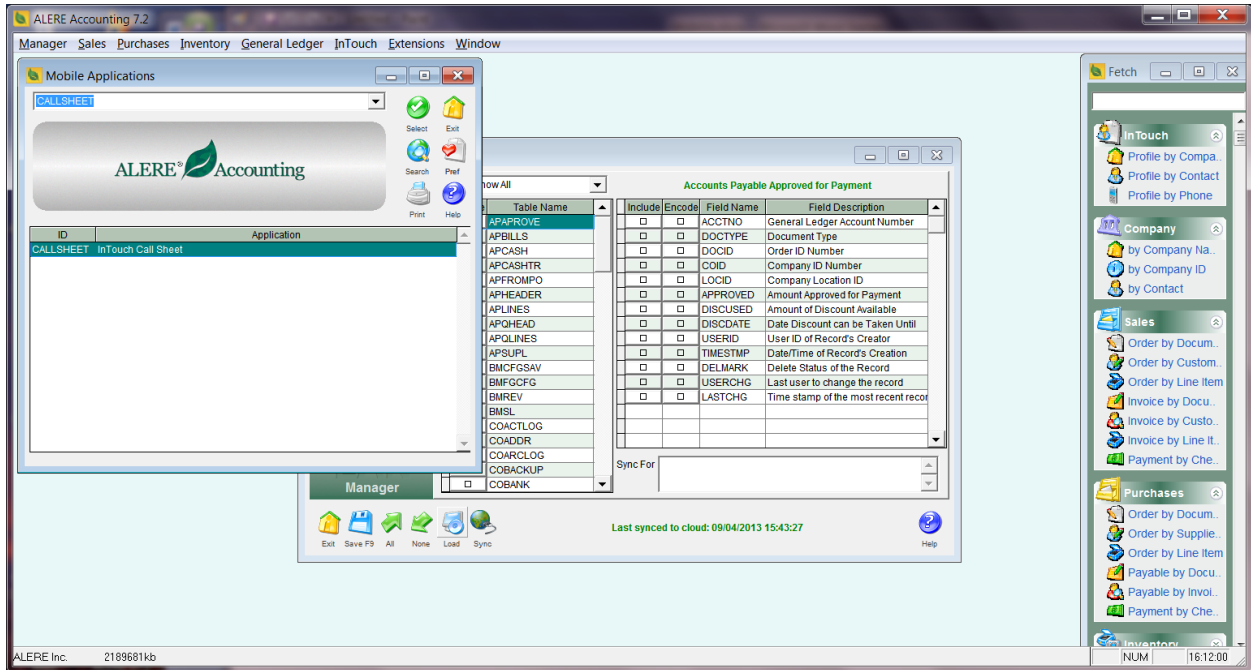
ALERE Accounting 7.2

Manager Sales Purchases Inventory General Ledger InTouch Extensions Window

Mobile Applications

CALLSHEET

Select Exit

Search Pref

Print Help

ALERE® Accounting

| ID | Application |
|---|---|
| CALLSHEET | InTouch Call Sheet |

how All

Accounts Payable Approved for Payment

| | Table Name |
|---|---|
| | APAPROVE |
| | APBILLS |
| | APCASH |
| | APCASHTR |
| | APFROMPO |
| | APHEADER |
| | APLINES |
| | APQHEAD |
| | APQLINES |
| | APSUPL |
| | BMCFGSAV |
| | BMFGCFG |
| | BMREV |
| | BMSL |
| | COACTLOG |
| | COADDR |
| | COARCLOG |
| | COBACKUP |
| ☐ | COBANK |

| Include | Encode | Field Name | Field Description |
|---|---|---|---|
| ☐ | ☐ | ACCTNO | General Ledger Account Number |
| ☐ | ☐ | DOCTYPE | Document Type |
| ☐ | ☐ | DOCID | Order ID Number |
| ☐ | ☐ | COID | Company ID Number |
| ☐ | ☐ | LOCID | Company Location ID |
| ☐ | ☐ | APPROVED | Amount Approved for Payment |
| ☐ | ☐ | DISCUSED | Amount of Discount Available |
| ☐ | ☐ | DISCDATE | Date Discount can be Taken Until |
| ☐ | ☐ | USERID | User ID of Record's Creator |
| ☐ | ☐ | TIMESTMP | Date/Time of Record's Creation |
| ☐ | ☐ | DELMARK | Delete Status of the Record |
| ☐ | ☐ | USERCHG | Last user to change the record |
| ☐ | ☐ | LASTCHG | Time stamp of the most recent recor |

Sync For

Manager

Exit Save F9 All None Load Sync

Last synced to cloud: 09/04/2013 15:43:27

Help

Fetch

InTouch
Profile by Compa..
Profile by Contact
Profile by Phone

Company
by Company Na..
by Company ID
by Contact

Sales
Order by Docum..
Order by Custom..
Order by Line Item
Invoice by Docu..
Invoice by Custo..
Invoice by Line It..
Payment by Che..

Purchases
Order by Docum..
Order by Supplie..
Order by Line Item
Payable by Docu..
Payable by Invoi..
Payment by Che..

Inventory

ALERE Inc. 2189681kb NUM 16:12:00